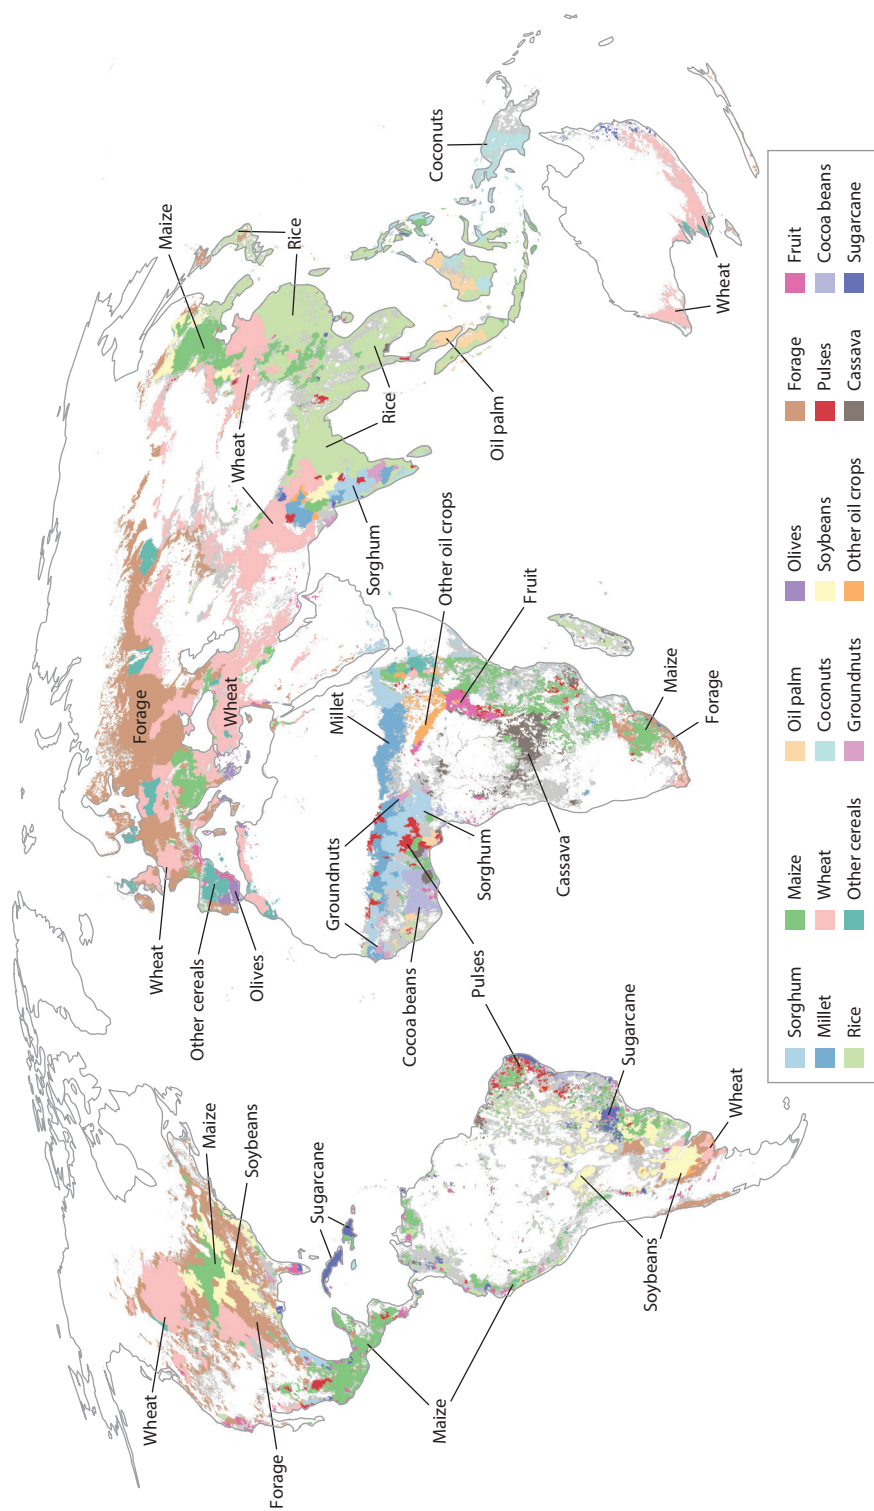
Wheat
Forage
Maize
Soybeans
Sugarcane
Maize
Maize
Soybeans
Wheat
Sugarcane
Pulses
Wheat
Other cereals
Olives
Cocoa beans
Groundnuts
Sorghum
Cassava
Millet
Forage
Wheat
Other oil crops
Fruit
Maize
Forage
Sorghum
Wheat
Rice
Oil palm
Rice
Maize
Coconuts
Wheat

| Sorghum | Maize | Oil palm | Olives | Forage | Fruit |
|---|---|---|---|---|---|
| Millet | Wheat | Coconuts | Soybeans | Pulses | Cocoa beans |
| Rice | Other cereals | Groundnuts | Other oil crops | Cassava | Sugarcane |